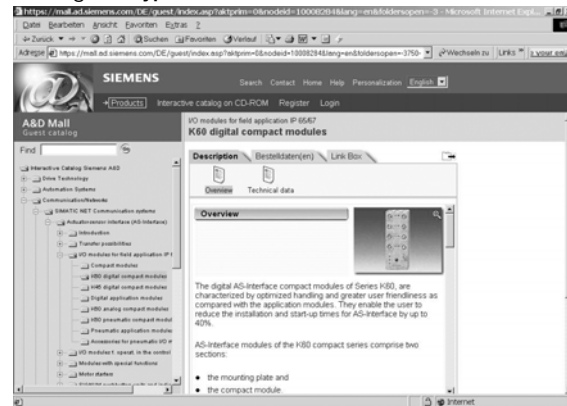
https://mall.ad.siemens.com/DE/guest/index.asp?aktprim=0&nodeid=10008284&lang=en&foldersopen=-3 - Microsoft Internet Expl...

Datei Bearbeiten Ansicht Favoriten Extras ?

Zurück Suchen Favoriten Verlauf

Adresse https://mall.ad.siemens.com/DE/guest/index.asp?aktprim=0&nodeid=10008284&lang=en&foldersopen=-3750- Wechseln zu Links

SIEMENS

Search Contact Home Help Personalization English

Products Interactive catalog on CD-ROM Register Login

A&D Mall
Guest catalog

I/O modules for field application IP 65/67
K60 digital compact modules

Find

Interactive Catalog Siemens A&D
Drive Technology
Automation Systems
Communication/Network
SIMATIC NET Communication systems
Actuator/sensor interface (AS-Interface)
Introduction
Transfer possibilities
I/O modules for field application IP 6
Compact modules
K60 digital compact modules
K45 digital compact modules
Digital application modules
K60 analog compact modules
K60 pneumatic compact modul
Pneumatic application modules
Accessories for pneumatic I/O m
I/O modules f. operat. in the control
Modules with special functions
Motor starters

Description Bestelldaten(en) Link Box

Overview Technical data

Overview

The digital AS-Interface compact modules of Series K60, are characterized by optimized handling and greater user friendliness as compared with the application modules. They enable the user to reduce the installation and start-up times for AS-Interface by up to 40%.

AS-Interface modules of the K60 compact series comprise two sections:

• the mounting plate and
• the compact module.

Internet